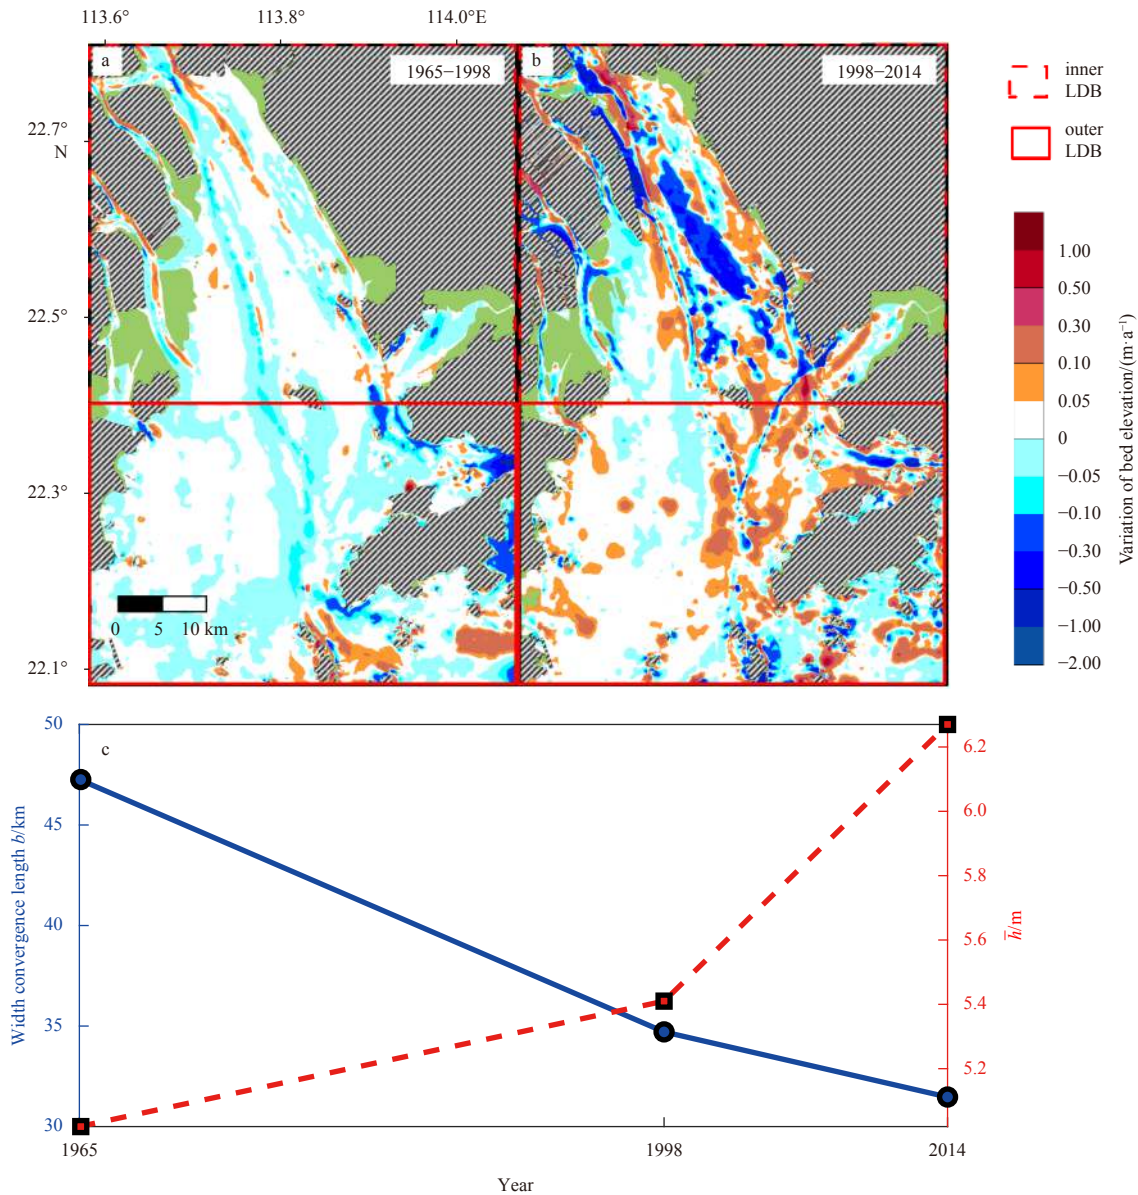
113.6° 113.8° 114.0°E

22.7° N
22.5°
22.3°
22.1°

a
1965–1998

b
1998–2014

0 5 10 km

inner LDB
outer LDB

1.00
0.50
0.30
0.10
0.05
0
−0.05
−0.10
−0.30
−0.50
−1.00
−2.00

Variation of bed elevation/($m \cdot a^{-1}$)

c

Width convergence length $b$/km
50
45
40
35
30

$\overline{h}$/m
6.2
6.0
5.8
5.6
5.4
5.2

1965 1998 2014
Year